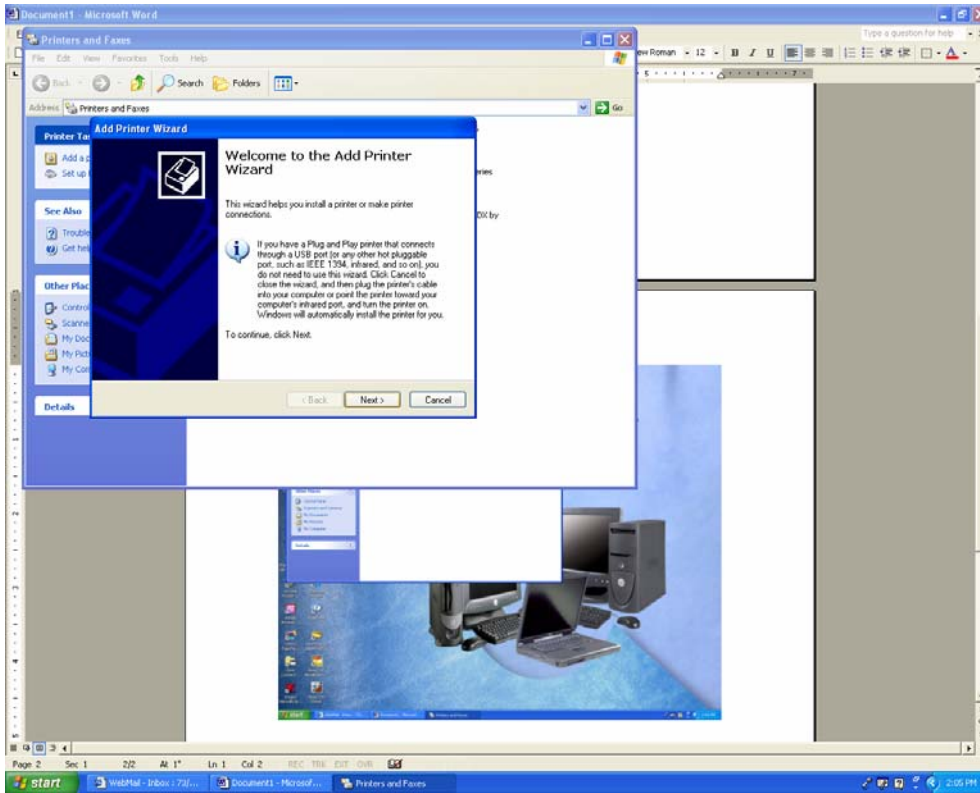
Document1 - Microsoft Word

Type a question for help

Printers and Faxes

File Edit View Favorites Tools Help

Back Search Folders

Address Printers and Faxes Go

ew Roman 12 B I U

Printer Ta

Add a p

Set up

See Also

Trouble

Get hel

Other Plac

Control

Scanne

My Doc

My Pict

My Com

Details

eries

DX by

Add Printer Wizard

Welcome to the Add Printer Wizard

This wizard helps you install a printer or make printer connections.

If you have a Plug and Play printer that connects through a USB port (or any other hot pluggable port, such as IEEE 1394, infrared, and so on), you do not need to use this wizard. Click Cancel to close the wizard, and then plug the printer's cable into your computer or point the printer toward your computer's infrared port, and turn the printer on. Windows will automatically install the printer for you.

To continue, click Next.

< Back Next > Cancel

Page 2 Sec 1 2/2 At 1" Ln 1 Col 2 REC TRK EXT OVR

start WebMail - Inbox : 73/... Document1 - Microsof... Printers and Faxes 2:05 PM